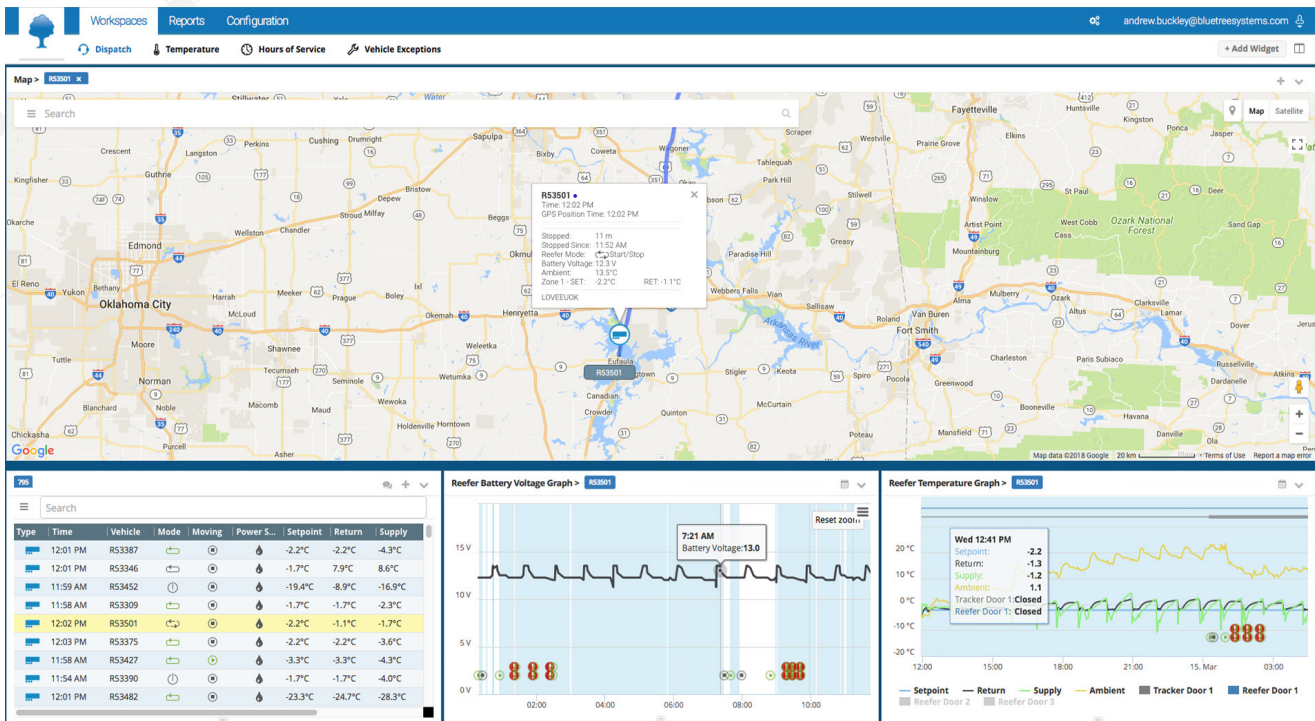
Workspaces Reports Configuration

andrew.buckley@bluetreesystems.com

Dispatch Temperature Hours of Service Vehicle Exceptions

+ Add Widget

Map > R53501 ×

Search

Map Satellite

Stillwater Sapulpa Coweta Wagoner Scraper Westville Fayetteville Huntsville Kingston Ponca Jasper Crescent Langston Cushing Tahlequah Prairie Grove Elkins Kingfisher Guthrie Bristow Park Hill Okarche Depew Stroud Milfay Chandler Wellston Edmond El Reno Oklahoma City Harrah Meeker Prague Boley Okmulgee Okemah Henryetta Eufaula McLoud Shawnee Moore Norman Tecumseh Seminole Wewoka Weleetka Wetumka Blanchard Noble Macomb Maud Holdenville Canadian Crowder Quinton Purcell Chickasha Ada Asher Hominy Allen Stilwell Greasy Muldrow Sallisaw Stigler Keota McCurtain Paradise Hill Webbers Falls Gore Vian Roland Fort Smith Spiro Pocola Poteau Greenwood Booneville Charleston Winslow Mountainburg Mulberry Ozark Alma Van Buren Altus Clarksville Lamar Paris Subiaco Russellville Dardanelle Havana Dover Ozark National Forest West Cobb Cass Artist Point Pettigrew Arkansas River

R53501 •
Time: 12:02 PM
GPS Position Time: 12:02 PM

Stopped: 11 m
Stopped Since: 11:52 AM
Reefer Mode: Start/Stop
Battery Voltage: 12.3 V
Ambient: 13.5°C
Zone 1 - SET: -2.2°C RET: -1.1°C

LOVEEUOK

R53501

Google
Map data ©2018 Google 20 km Terms of Use Report a map error

795

Search

| Type | Time | Vehicle | Mode | Moving | Power S... | Setpoint | Return | Supply |
|---|---|---|---|---|---|---|---|---|
| | 12:01 PM | R53387 | | | | -2.2°C | -2.2°C | -4.3°C |
| | 12:01 PM | R53346 | | | | -1.7°C | 7.9°C | 8.6°C |
| | 11:59 AM | R53452 | | | | -19.4°C | -8.9°C | -16.9°C |
| | 11:58 AM | R53309 | | | | -1.7°C | -1.7°C | -2.3°C |
| | 12:02 PM | R53501 | | | | -2.2°C | -1.1°C | -1.7°C |
| | 12:03 PM | R53375 | | | | -2.2°C | -2.2°C | -3.6°C |
| | 11:58 AM | R53427 | | | | -3.3°C | -3.3°C | -4.3°C |
| | 11:54 AM | R53390 | | | | -1.7°C | -1.7°C | -4.0°C |
| | 12:01 PM | R53482 | | | | -23.3°C | -24.7°C | -28.3°C |

Reefer Battery Voltage Graph > R53501

Reset zoom

7:21 AM
Battery Voltage: 13.0

15 V
10 V
5 V
0 V
02:00 04:00 06:00 08:00 10:00

Reefer Temperature Graph > R53501

Wed 12:41 PM
Setpoint: -2.2
Return: -1.3
Supply: -1.2
Ambient: 1.1
Tracker Door 1: Closed
Reefer Door 1: Closed

20 °C
10 °C
0 °C
-10 °C
-20 °C
12:00 15:00 18:00 21:00 15. Mar 03:00

Setpoint Return Supply Ambient Tracker Door 1 Reefer Door 1 Reefer Door 2 Reefer Door 3